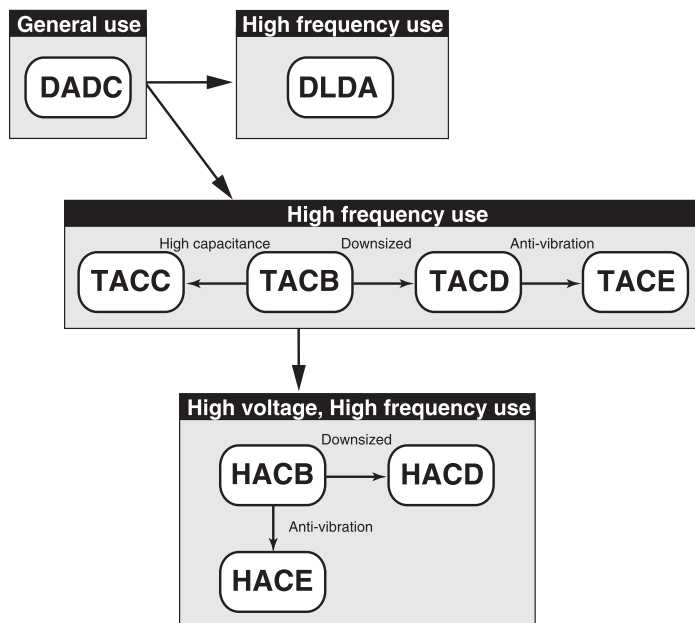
General use

DADC

High frequency use

DLDA

High frequency use

High capacitance

Downsized

Anti-vibration

TACC

TACB

TACD

TACE

High voltage, High frequency use

Downsized

HACB

HACD

Anti-vibration

HACE